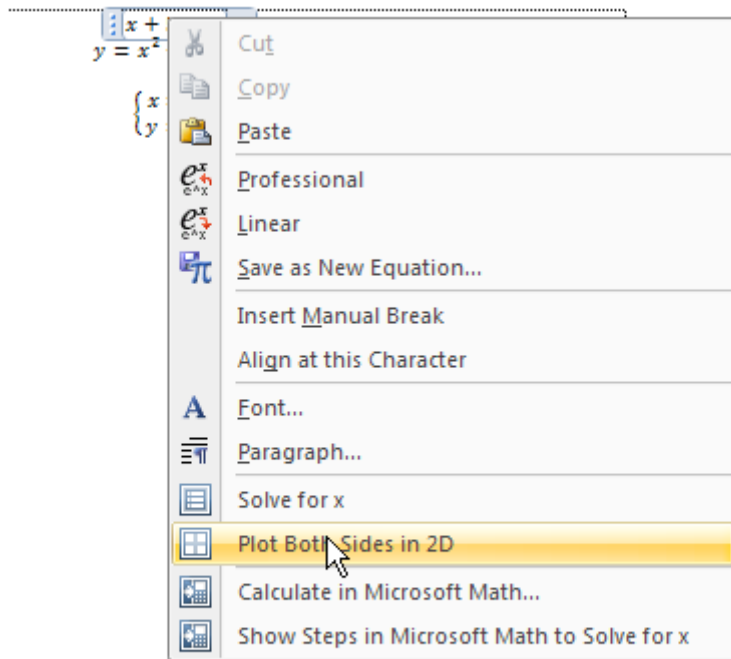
$x +$
$y = x^2$

$\begin{cases} x \\ y \end{cases}$

Cut
Copy
Paste
Professional
Linear
Save as New Equation...
Insert Manual Break
Align at this Character
Font...
Paragraph...
Solve for x
Plot Both Sides in 2D
Calculate in Microsoft Math...
Show Steps in Microsoft Math to Solve for x